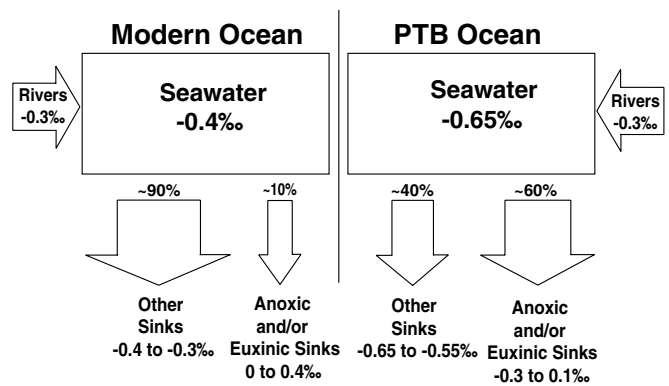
Modern Ocean

Rivers
-0.3‰

Seawater
-0.4‰

~90%

~10%

Other
Sinks
-0.4 to -0.3‰

Anoxic
and/or
Euxinic Sinks
0 to 0.4‰

PTB Ocean

Seawater
-0.65‰

Rivers
-0.3‰

~40%

~60%

Other
Sinks
-0.65 to -0.55‰

Anoxic
and/or
Euxinic Sinks
-0.3 to 0.1‰